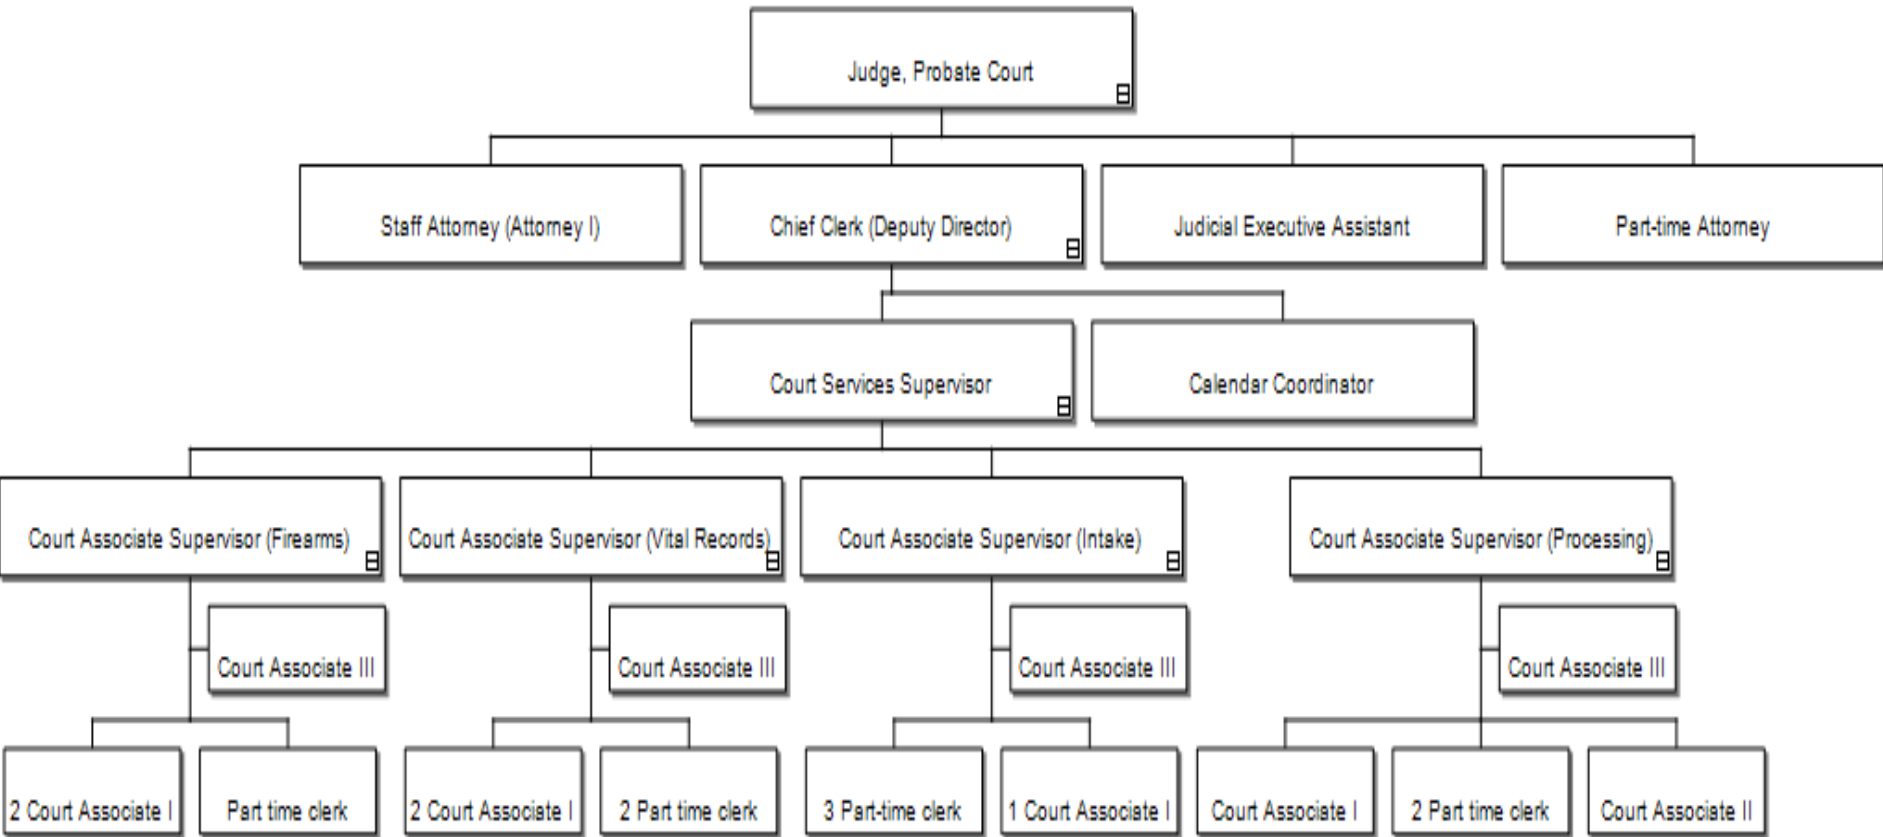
Judge, Probate Court

Staff Attorney (Attorney I)

Chief Clerk (Deputy Director)

Judicial Executive Assistant

Part-time Attorney

Court Services Supervisor

Calendar Coordinator

Court Associate Supervisor (Firearms)

Court Associate III

2 Court Associate I

Part time clerk

Court Associate Supervisor (Vital Records)

Court Associate III

2 Court Associate I

2 Part time clerk

Court Associate Supervisor (Intake)

Court Associate III

3 Part-time clerk

1 Court Associate I

Court Associate Supervisor (Processing)

Court Associate III

Court Associate I

2 Part time clerk

Court Associate II